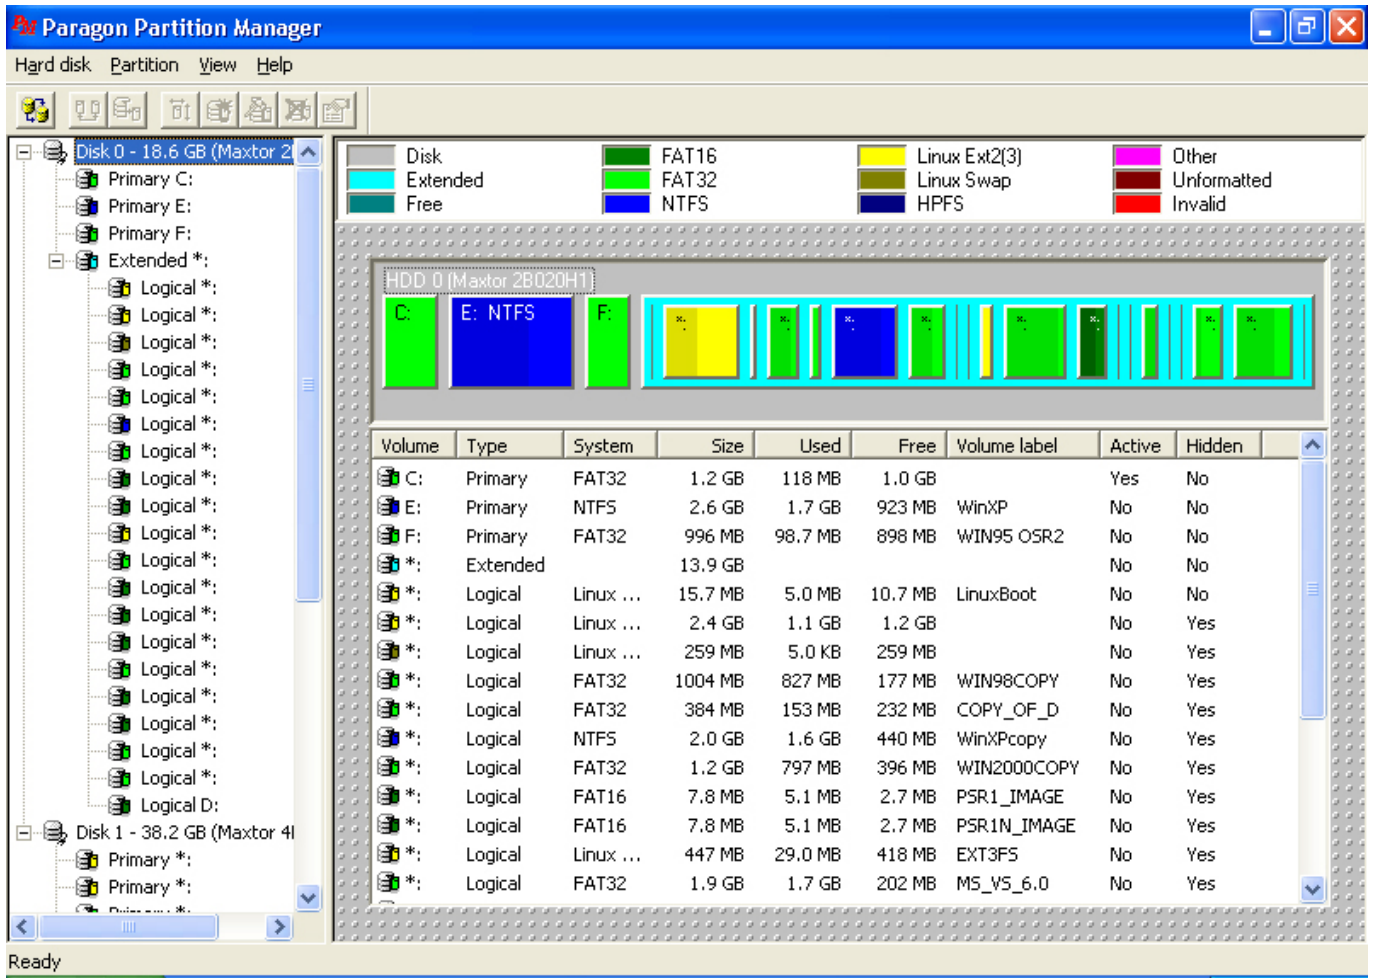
Paragon Partition Manager

Hard disk Partition View Help

Disk 0 - 18.6 GB (Maxtor 2
Primary C:
Primary E:
Primary F:
Extended *:
Logical *:
Logical *:
Logical *:
Logical *:
Logical *:
Logical *:
Logical *:
Logical *:
Logical *:
Logical *:
Logical *:
Logical *:
Logical *:
Logical *:
Logical *:
Logical *:
Logical *:
Logical *:
Logical *:
Logical D:
Disk 1 - 38.2 GB (Maxtor 4
Primary *:
Primary *:

Disk
Extended
Free
FAT16
FAT32
NTFS
Linux Ext2(3)
Linux Swap
HPFS
Other
Unformatted
Invalid

HDD 0 (Maxtor 2B020H1)
C:
E: NTFS
F:
*:
*:
*:
*:
*:
*:
*:
*:

| Volume | Type | System | Size | Used | Free | Volume label | Active | Hidden |
|---|---|---|---|---|---|---|---|---|
| C: | Primary | FAT32 | 1.2 GB | 118 MB | 1.0 GB | | Yes | No |
| E: | Primary | NTFS | 2.6 GB | 1.7 GB | 923 MB | WinXP | No | No |
| F: | Primary | FAT32 | 996 MB | 98.7 MB | 898 MB | WIN95 OSR2 | No | No |
| *: | Extended | | 13.9 GB | | | | No | No |
| *: | Logical | Linux ... | 15.7 MB | 5.0 MB | 10.7 MB | LinuxBoot | No | No |
| *: | Logical | Linux ... | 2.4 GB | 1.1 GB | 1.2 GB | | No | Yes |
| *: | Logical | Linux ... | 259 MB | 5.0 KB | 259 MB | | No | Yes |
| *: | Logical | FAT32 | 1004 MB | 827 MB | 177 MB | WIN98COPY | No | Yes |
| *: | Logical | FAT32 | 384 MB | 153 MB | 232 MB | COPY_OF_D | No | Yes |
| *: | Logical | NTFS | 2.0 GB | 1.6 GB | 440 MB | WinXPcopy | No | Yes |
| *: | Logical | FAT32 | 1.2 GB | 797 MB | 396 MB | WIN2000COPY | No | Yes |
| *: | Logical | FAT16 | 7.8 MB | 5.1 MB | 2.7 MB | PSR1_IMAGE | No | Yes |
| *: | Logical | FAT16 | 7.8 MB | 5.1 MB | 2.7 MB | PSR1N_IMAGE | No | Yes |
| *: | Logical | Linux ... | 447 MB | 29.0 MB | 418 MB | EXT3FS | No | Yes |
| *: | Logical | FAT32 | 1.9 GB | 1.7 GB | 202 MB | MS_VS_6.0 | No | Yes |

Ready